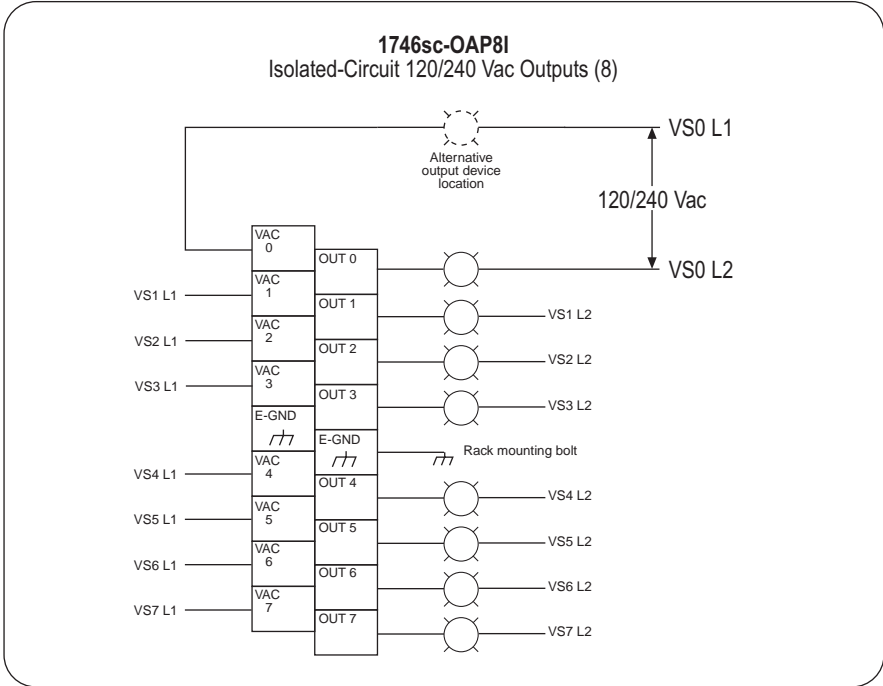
1746sc-OAP8I
Isolated-Circuit 120/240 Vac Outputs (8)

VS0 L1

Alternative output device location

120/240 Vac

VS0 L2

VAC 0
OUT 0
VS1 L1
VAC 1
OUT 1
VS1 L2
VS2 L1
VAC 2
OUT 2
VS2 L2
VS3 L1
VAC 3
OUT 3
VS3 L2
E-GND
E-GND
Rack mounting bolt
VS4 L1
VAC 4
OUT 4
VS4 L2
VS5 L1
VAC 5
OUT 5
VS5 L2
VS6 L1
VAC 6
OUT 6
VS6 L2
VS7 L1
VAC 7
OUT 7
VS7 L2